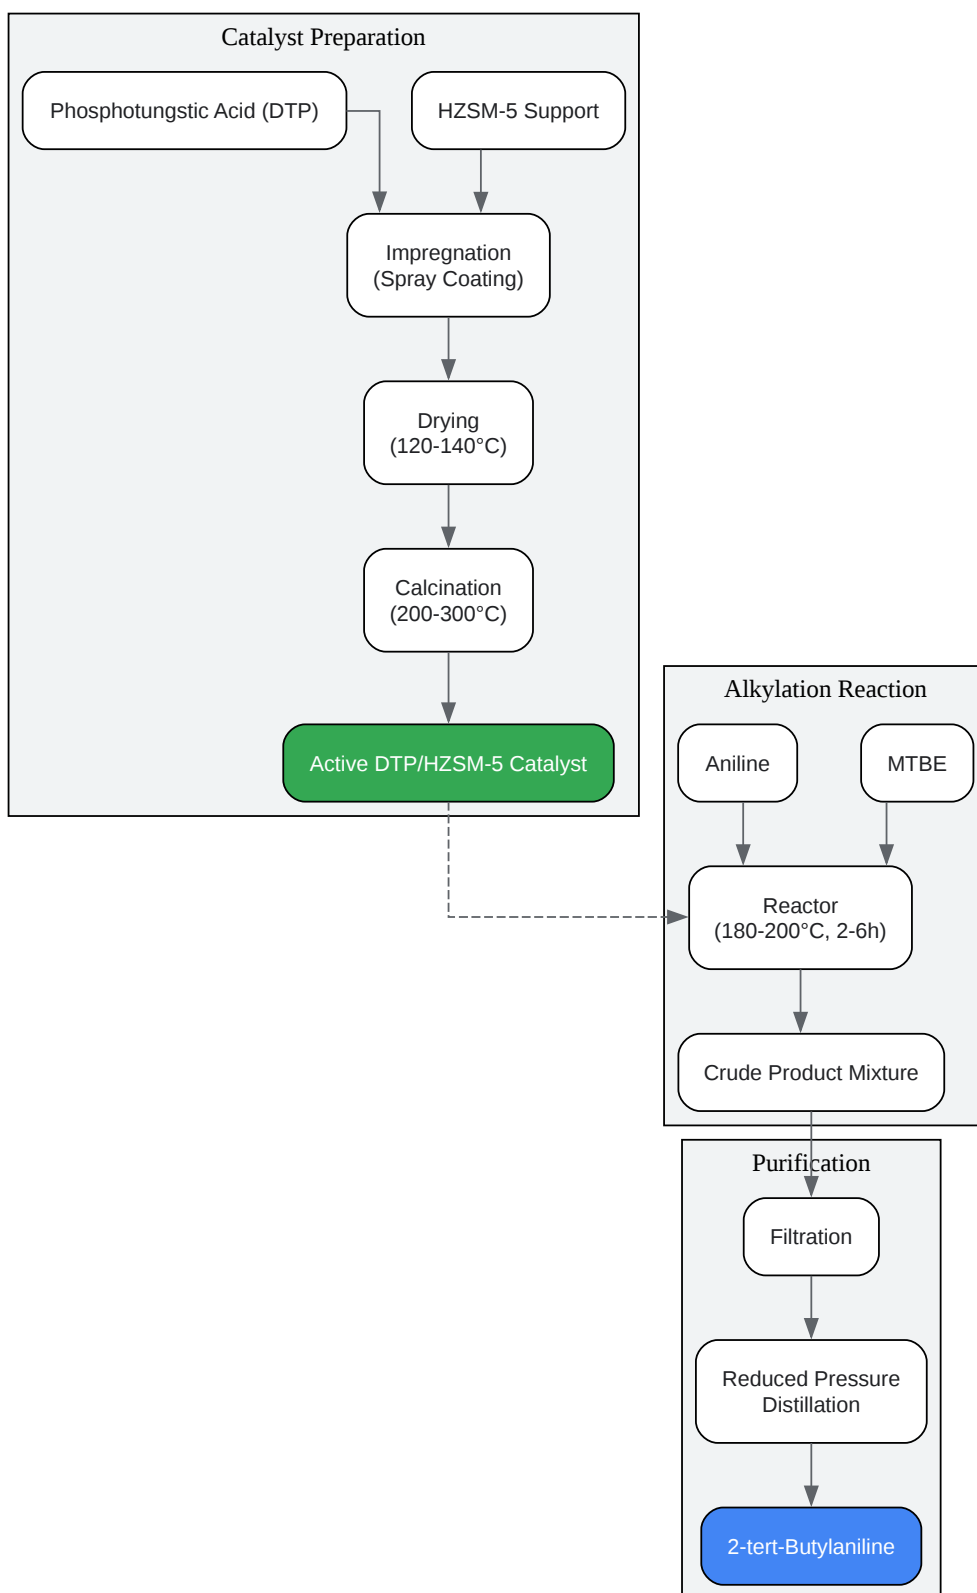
Catalyst Preparation

Phosphotungstic Acid (DTP)

HZSM-5 Support

Impregnation (Spray Coating)

Drying (120-140°C)

Calcination (200-300°C)

Active DTP/HZSM-5 Catalyst

Alkylation Reaction

Aniline

MTBE

Reactor (180-200°C, 2-6h)

Crude Product Mixture

Purification

Filtration

Reduced Pressure Distillation

2-tert-Butylaniline